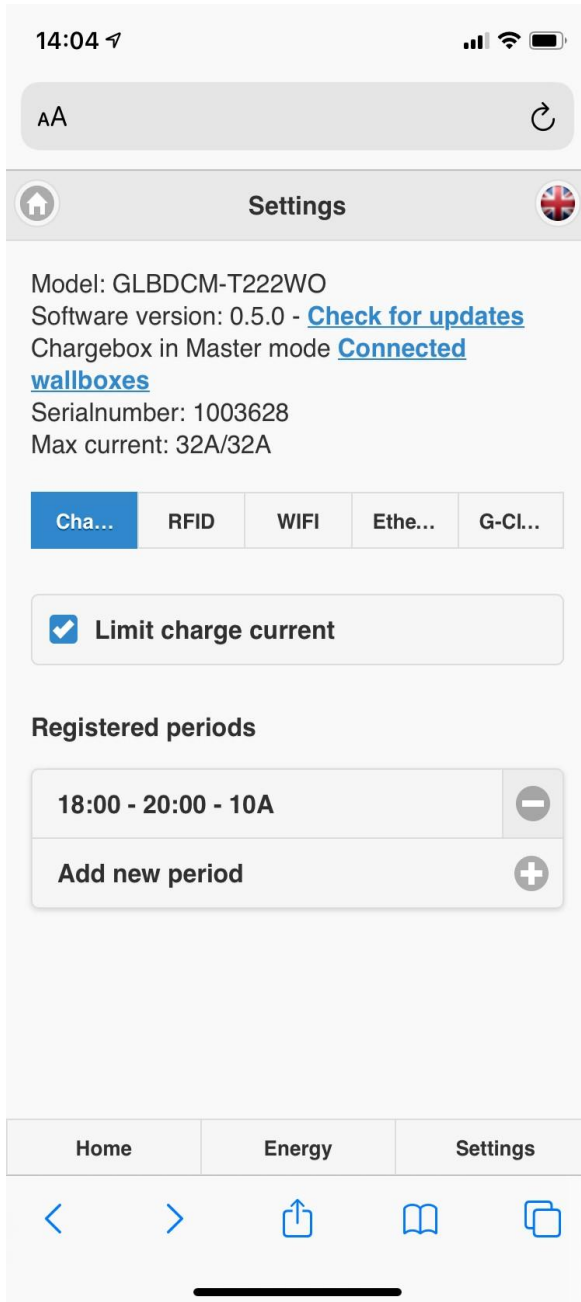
14:04

AA

Settings

Model: GLBDCM-T222WO
Software version: 0.5.0 - Check for updates
Chargebox in Master mode Connected wallboxes
Serialnumber: 1003628
Max current: 32A/32A

Cha... RFID WIFI Ethe... G-Cl...

Limit charge current

Registered periods

18:00 - 20:00 - 10A

Add new period

Home Energy Settings